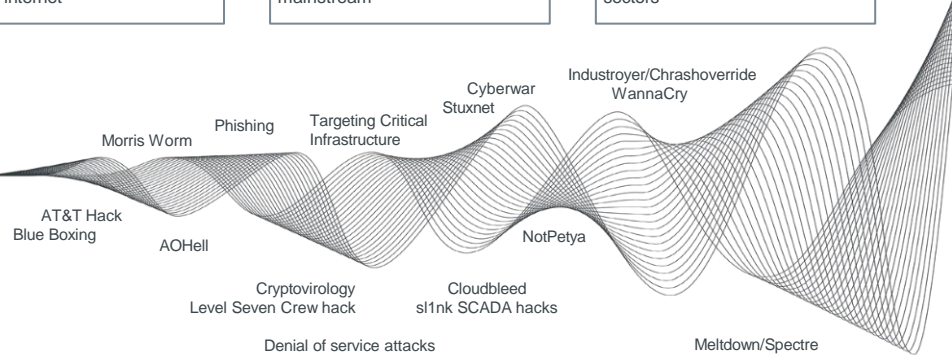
Internet

mainstream

sectors

Cyberwar

Industroyer/Chrashoverride

WannaCry

Stuxnet

Targeting Critical Infrastructure

Phishing

Morris Worm

AT&T Hack

Blue Boxing

AOHell

NotPetya

Cryptovirology

Level Seven Crew hack

Cloudbleed

sl1nk SCADA hacks

Denial of service attacks

Meltdown/Spectre